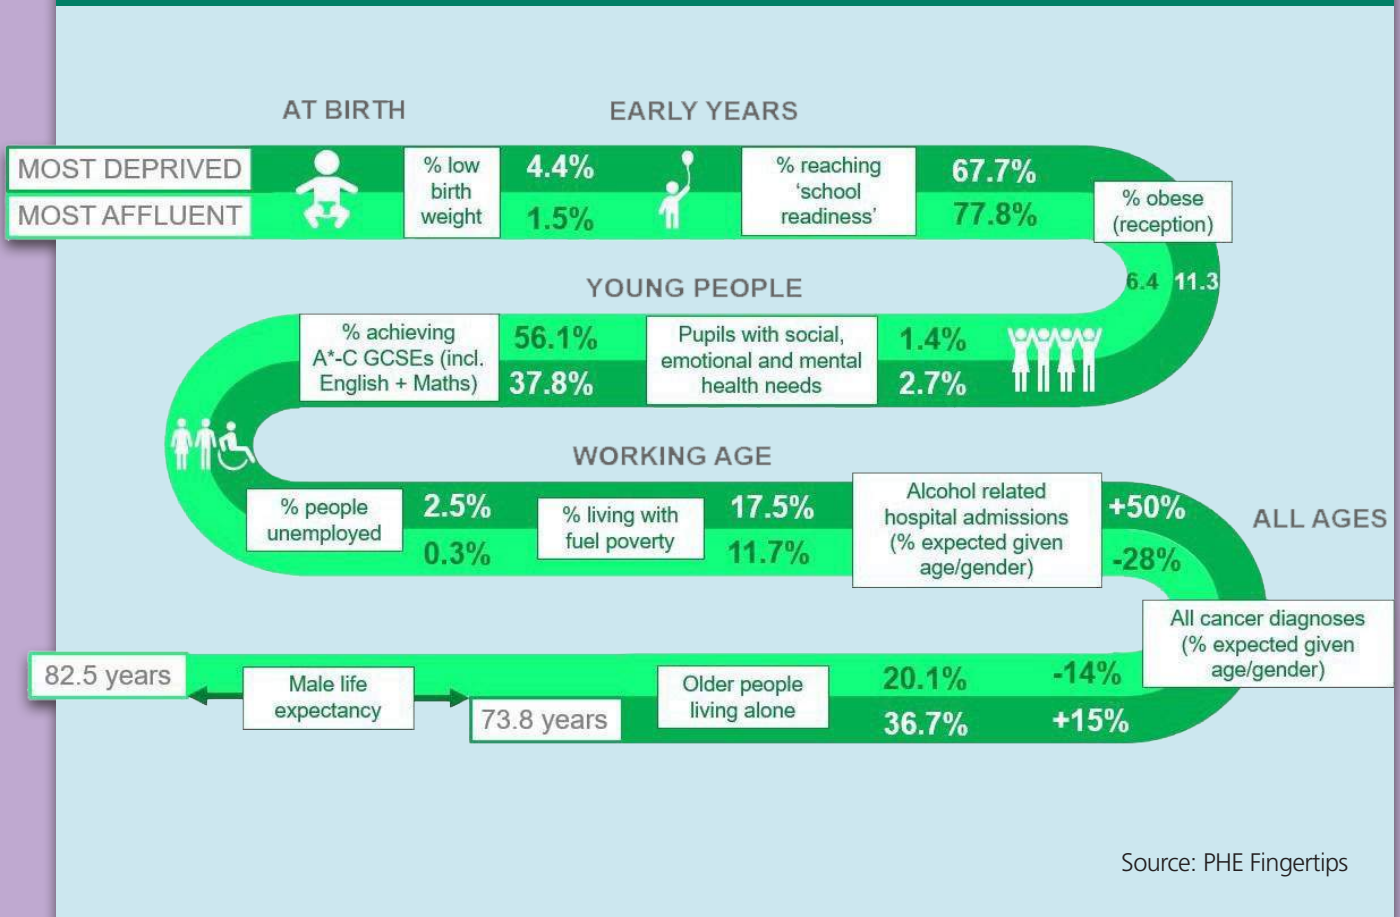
AT BIRTH

EARLY YEARS

MOST DEPRIVED

MOST AFFLUENT

% low birth weight

4.4%

1.5%

% reaching 'school readiness'

67.7%

77.8%

% obese (reception)

6.4

11.3

YOUNG PEOPLE

% achieving A*-C GCSEs (incl. English + Maths)

56.1%

37.8%

Pupils with social, emotional and mental health needs

1.4%

2.7%

WORKING AGE

% people unemployed

2.5%

0.3%

% living with fuel poverty

17.5%

11.7%

Alcohol related hospital admissions (% expected given age/gender)

+50%

-28%

ALL AGES

All cancer diagnoses (% expected given age/gender)

-14%

+15%

82.5 years

Male life expectancy

73.8 years

Older people living alone

20.1%

36.7%

Source: PHE Fingertips